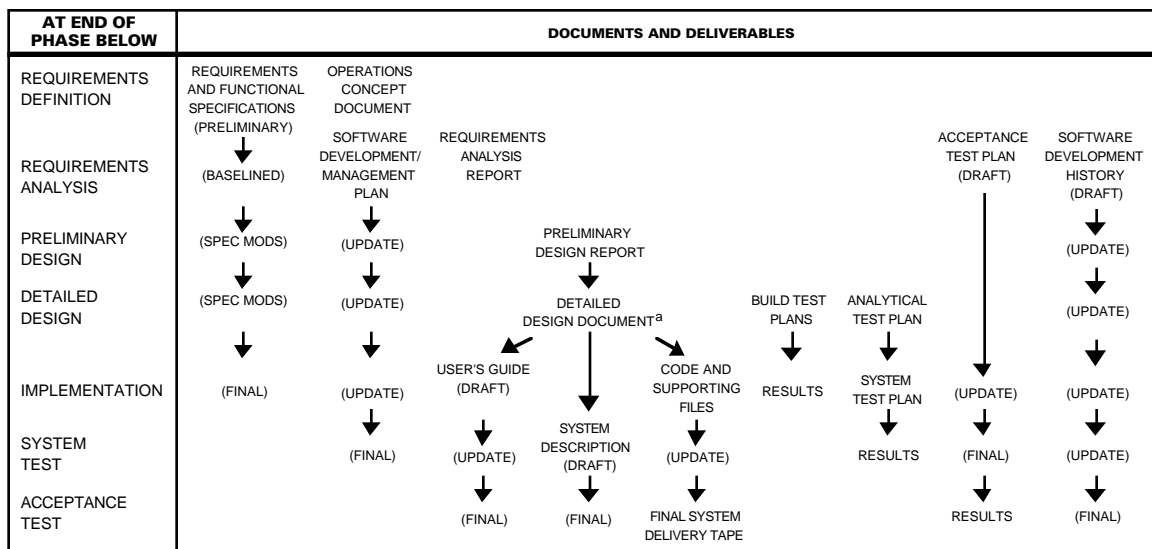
| AT END OF PHASE BELOW | DOCUMENTS AND DELIVERABLES |
|---|---|

REQUIREMENTS DEFINITION
REQUIREMENTS AND FUNCTIONAL SPECIFICATIONS (PRELIMINARY)
OPERATIONS CONCEPT DOCUMENT

REQUIREMENTS ANALYSIS
(BASELINED)
SOFTWARE DEVELOPMENT/ MANAGEMENT PLAN
REQUIREMENTS ANALYSIS REPORT
ACCEPTANCE TEST PLAN (DRAFT)
SOFTWARE DEVELOPMENT HISTORY (DRAFT)

PRELIMINARY DESIGN
(SPEC MODS)
(UPDATE)
PRELIMINARY DESIGN REPORT
(UPDATE)

DETAILED DESIGN
(SPEC MODS)
(UPDATE)
DETAILED DESIGN DOCUMENT$^a$
BUILD TEST PLANS
ANALYTICAL TEST PLAN
(UPDATE)

IMPLEMENTATION
(FINAL)
(UPDATE)
USER'S GUIDE (DRAFT)
CODE AND SUPPORTING FILES
RESULTS
SYSTEM TEST PLAN
(UPDATE)
(UPDATE)

SYSTEM TEST
(FINAL)
(UPDATE)
SYSTEM DESCRIPTION (DRAFT)
(UPDATE)
RESULTS
(FINAL)
(UPDATE)

ACCEPTANCE TEST
(FINAL)
(FINAL)
FINAL SYSTEM DELIVERY TAPE
RESULTS
(FINAL)